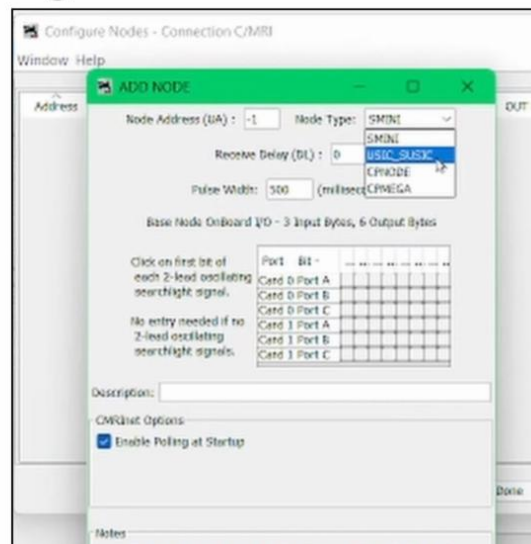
Configure Nodes - Connection C/MRI

Window Help

Address

OUT

ADD NODE

Node Address (UA) : -1

Node Type: SMINI

SMINI
USIC_SUSIC
CPNODE
CPMEGA

Receive Delay (DL) : 0

Pulse Width: 500 (millisec

Base Node OnBoard I/O - 3 Input Bytes, 6 Output Bytes

Click on first bit of each 2-lead oscillating searchlight signal.

No entry needed if no 2-lead oscillating searchlight signals.

| Port | Bit - |
|---|---|
| Card 0 Port A | |
| Card 0 Port B | |
| Card 0 Port C | |
| Card 1 Port A | |
| Card 1 Port B | |
| Card 1 Port C | |

Description:

CMRInet Options

Enable Polling at Startup

Done

Notes